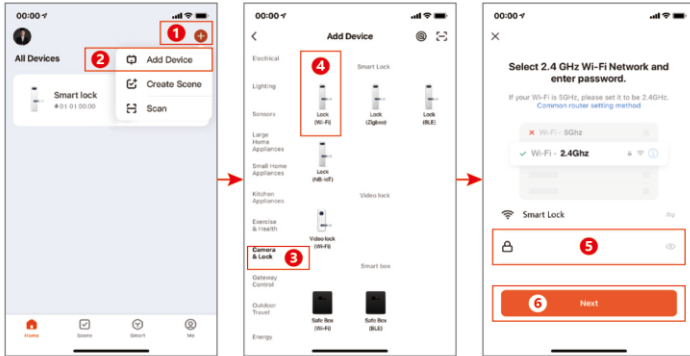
00:00

1

All Devices

2

Add Device

Create Scene

Scan

Smart lock

Home

Scene

Smart

Me

00:00

Add Device

Electrical

Lighting

Sensors

Large Home Appliances

Small Home Appliances

Kitchen Appliances

Exercise & Health

Camera & Lock

3

Gateway Control

Outdoor Travel

Energy

4

Smart Lock

Lock (Wi-Fi)

Lock (Zigbee)

Lock (BLE)

Lock (NB-IoT)

Video lock

Video lock (Wi-Fi)

Smart box

Safe Box (Wi-Fi)

Safe Box (BLE)

00:00

Select 2.4 GHz Wi-Fi Network and enter password.

If your Wi-Fi is 5GHz, please set it to be 2.4GHz. Common router setting method

Wi-Fi - 5Ghz

Wi-Fi - 2.4Ghz

Smart Lock

5

6

Next